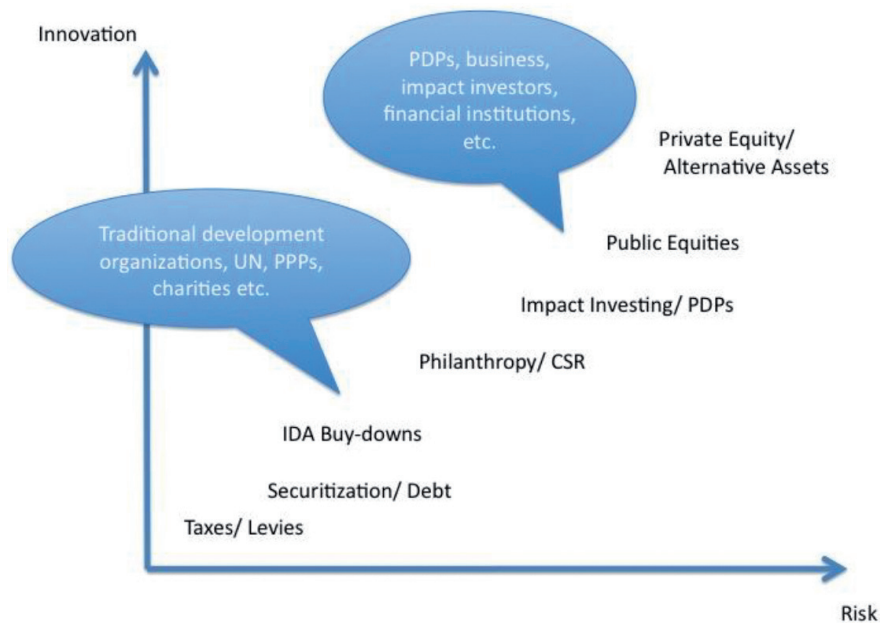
Innovation

PDPs, business, impact investors, financial institutions, etc.

Private Equity/ Alternative Assets

Traditional development organizations, UN, PPPs, charities etc.

Public Equities

Impact Investing/ PDPs

Philanthropy/ CSR

IDA Buy-downs

Securitization/ Debt

Taxes/ Levies

Risk